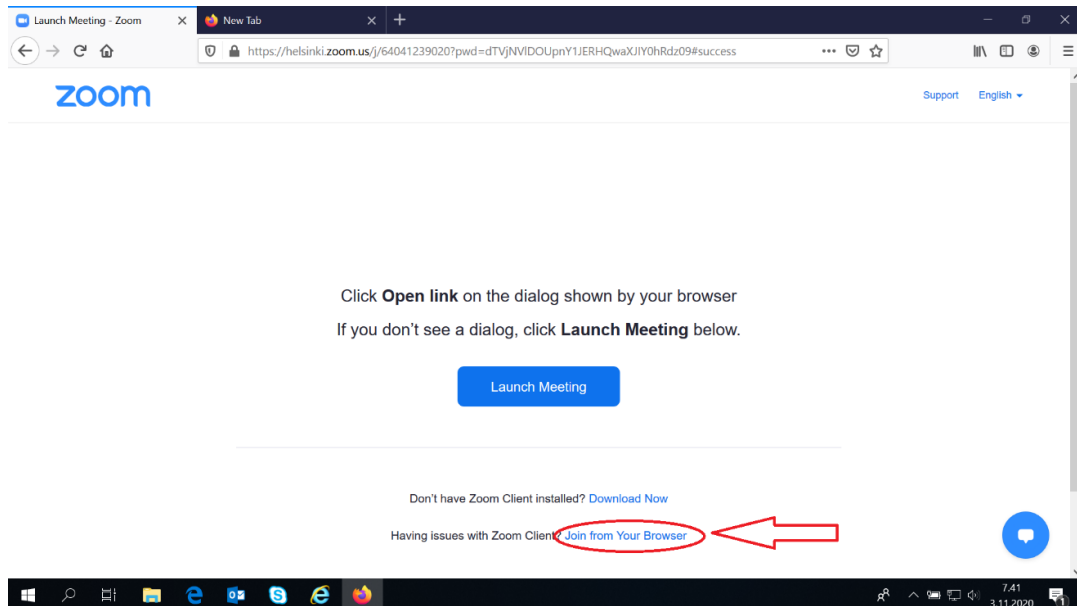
Launch Meeting - Zoom
New Tab
https://helsinki.zoom.us/j/64041239020?pwd=dTVjNVlDOUpnY1JERHQwaXJlY0hRdz09#success

zoom

Support English

Click **Open link** on the dialog shown by your browser

If you don't see a dialog, click **Launch Meeting** below.

Launch Meeting

Don't have Zoom Client installed? Download Now

Having issues with Zoom Client? Join from Your Browser

7.41
3.11.2020